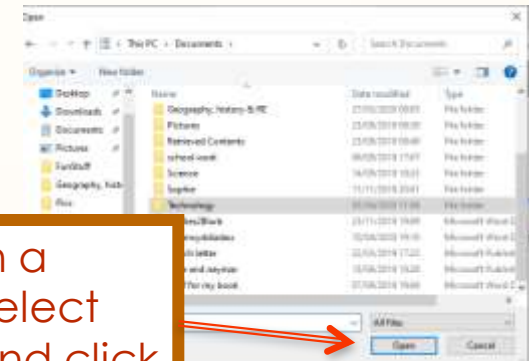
Open

← → ↑ This PC › Documents ›   Search Documents

Organise ▾   New folder

Desktop
Downloads
Documents
Pictures
FunStuff
Geography, hist
Pics

| Name | Date modified | Type |
|---|---|---|
| Geography, history & RE | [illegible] | File folder |
| Pictures | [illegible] | File folder |
| Retrieved Contents | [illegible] | File folder |
| school work | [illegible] | File folder |
| Science | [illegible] | File folder |
| Sophie | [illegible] | File folder |
| Technology | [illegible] | File folder |
| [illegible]Black | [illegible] | Microsoft Word D |
| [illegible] | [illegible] | Microsoft Word D |
| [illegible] letter | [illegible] | Microsoft Publish |
| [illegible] and Anyrise | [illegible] | Microsoft Publish |
| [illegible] city book | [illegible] | Microsoft Word D |

All Files

Open   Cancel

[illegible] a
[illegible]elect
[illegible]nd click